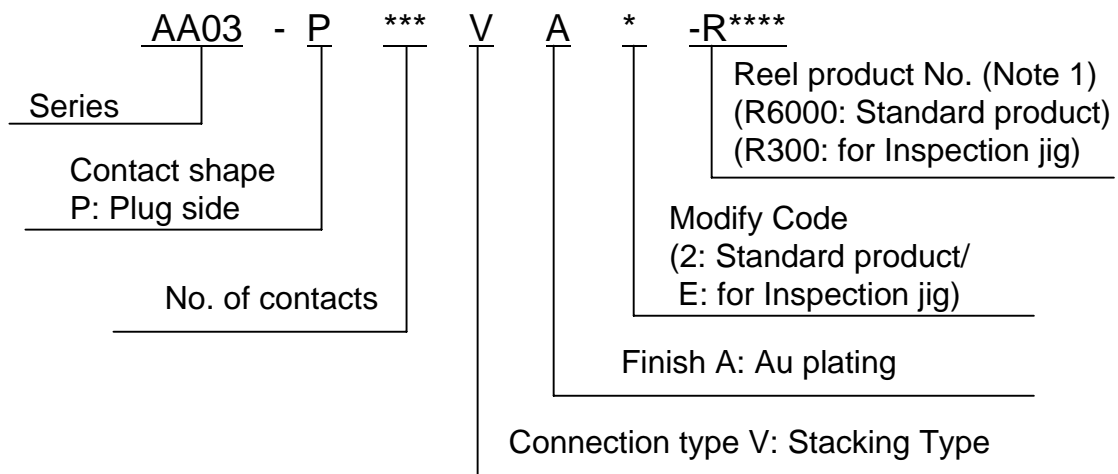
AA03 - P *** V A * -R****

Reel product No. (Note 1)
(R6000: Standard product)
(R300: for Inspection jig)

Series

Contact shape
P: Plug side

Modify Code
(2: Standard product/
E: for Inspection jig)

No. of contacts

Finish A: Au plating

Connection type V: Stacking Type